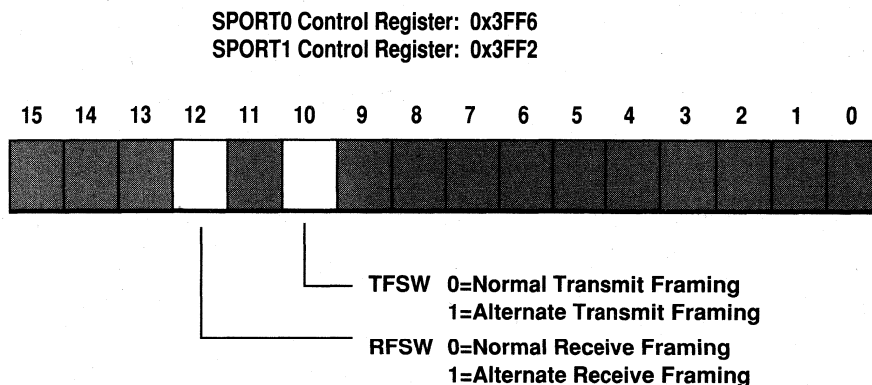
SPORT0 Control Register: 0x3FF6
SPORT1 Control Register: 0x3FF2

15 14 13 12 11 10 9 8 7 6 5 4 3 2 1 0

TFSW 0=Normal Transmit Framing
1=Alternate Transmit Framing

RFSW 0=Normal Receive Framing
1=Alternate Receive Framing